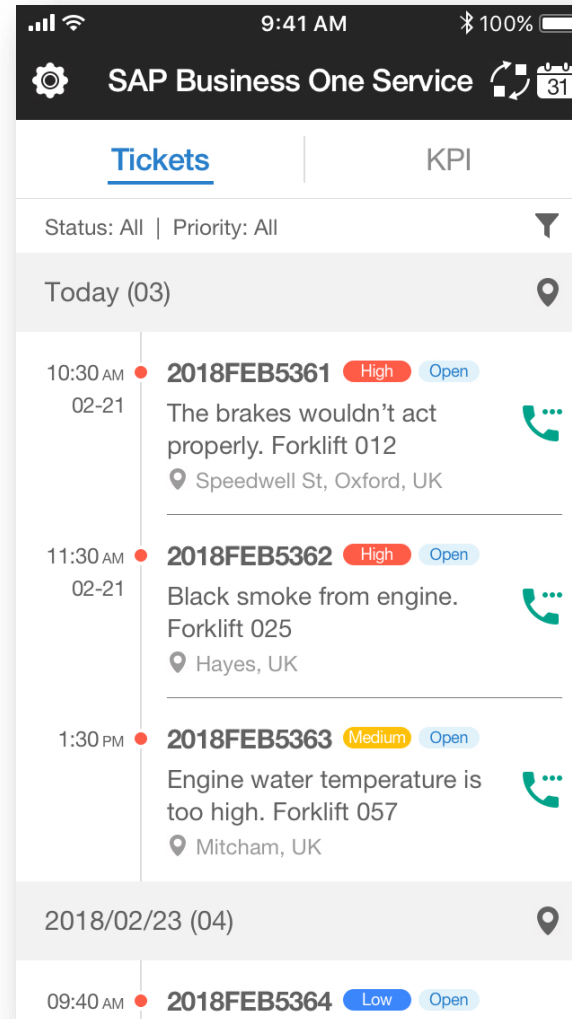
9:41 AM 100%

SAP Business One Service 31

Tickets KPI

Status: All | Priority: All

Today (03)

10:30 AM 02-21
2018FEB5361 High Open
The brakes wouldn't act properly. Forklift 012
Speedwell St, Oxford, UK

11:30 AM 02-21
2018FEB5362 High Open
Black smoke from engine. Forklift 025
Hayes, UK

1:30 PM
2018FEB5363 Medium Open
Engine water temperature is too high. Forklift 057
Mitcham, UK

2018/02/23 (04)

09:40 AM
2018FEB5364 Low Open